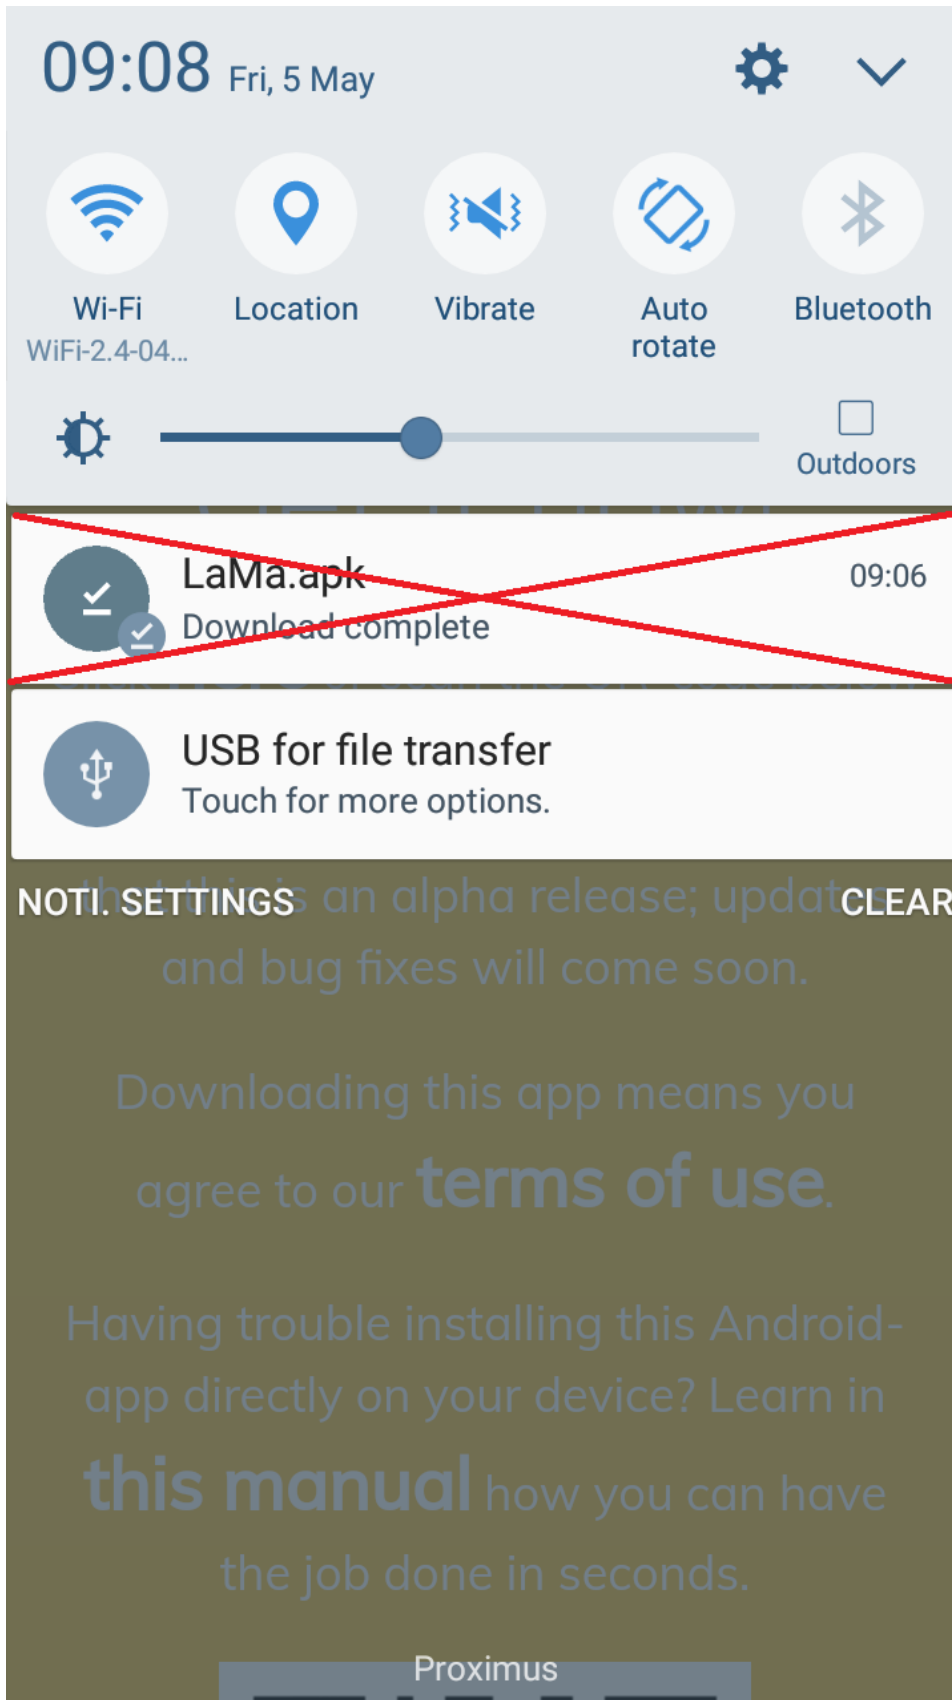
09:08 Fri, 5 May

Wi-Fi
WiFi-2.4-04...

Location

Vibrate

Auto rotate

Bluetooth

Outdoors

LaMa.apk
Download complete
09:06

USB for file transfer
Touch for more options.

NOTI. SETTINGS

CLEAR

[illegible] an alpha release; updat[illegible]
and bug fixes will come soon.

Downloading this app means you agree to our terms of use.

Having trouble installing this Android-app directly on your device? Learn in this manual how you can have the job done in seconds.

Proximus